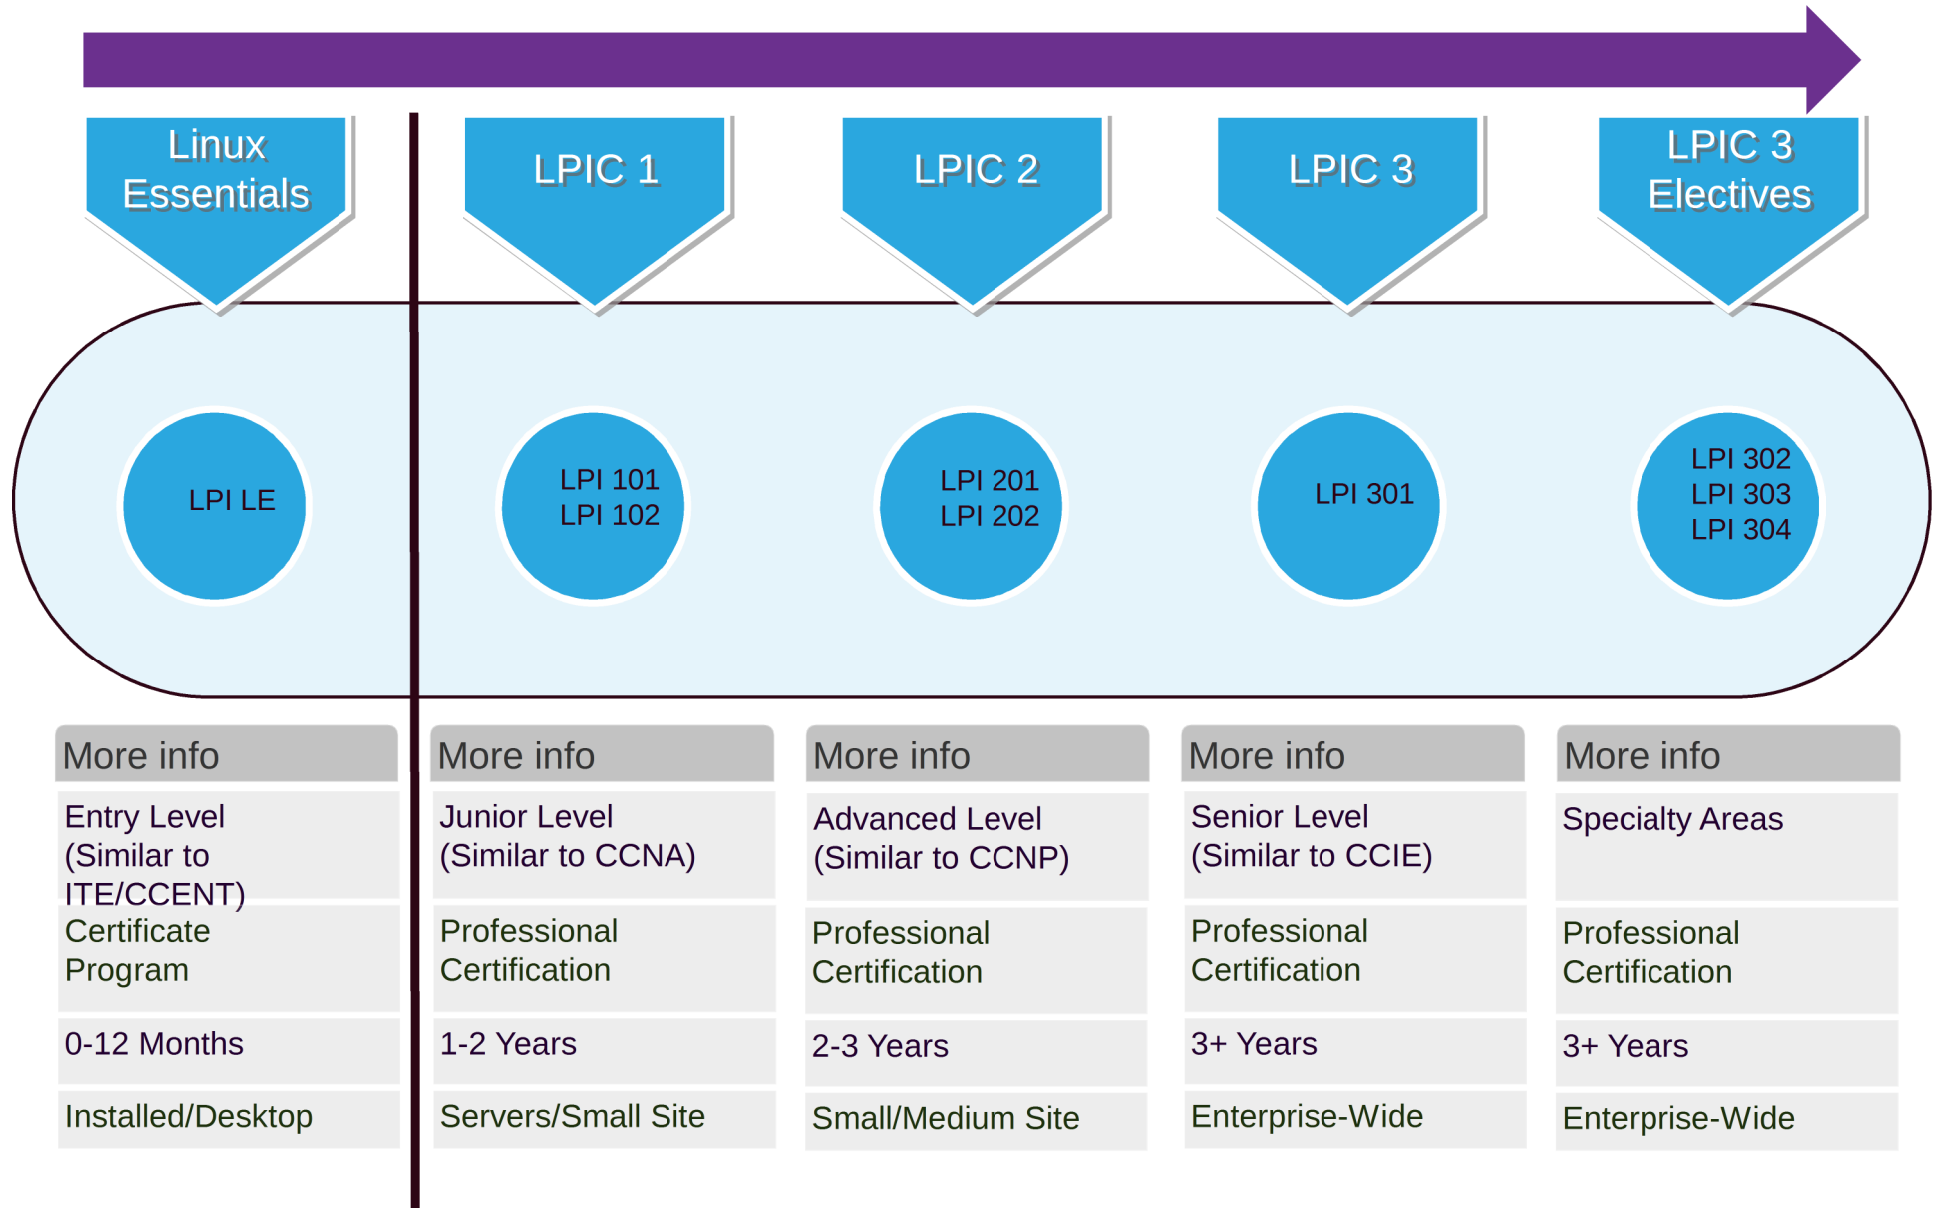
Linux Essentials

LPIC 1

LPIC 2

LPIC 3

LPIC 3 Electives

LPI LE

LPI 101
LPI 102

LPI 201
LPI 202

LPI 301

LPI 302
LPI 303
LPI 304

| More info | More info | More info | More info | More info |
|---|---|---|---|---|
| Entry Level (Similar to ITE/CCENT) | Junior Level (Similar to CCNA) | Advanced Level (Similar to CCNP) | Senior Level (Similar to CCIE) | Specialty Areas |
| Certificate Program | Professional Certification | Professional Certification | Professional Certification | Professional Certification |
| 0-12 Months | 1-2 Years | 2-3 Years | 3+ Years | 3+ Years |
| Installed/Desktop | Servers/Small Site | Small/Medium Site | Enterprise-Wide | Enterprise-Wide |